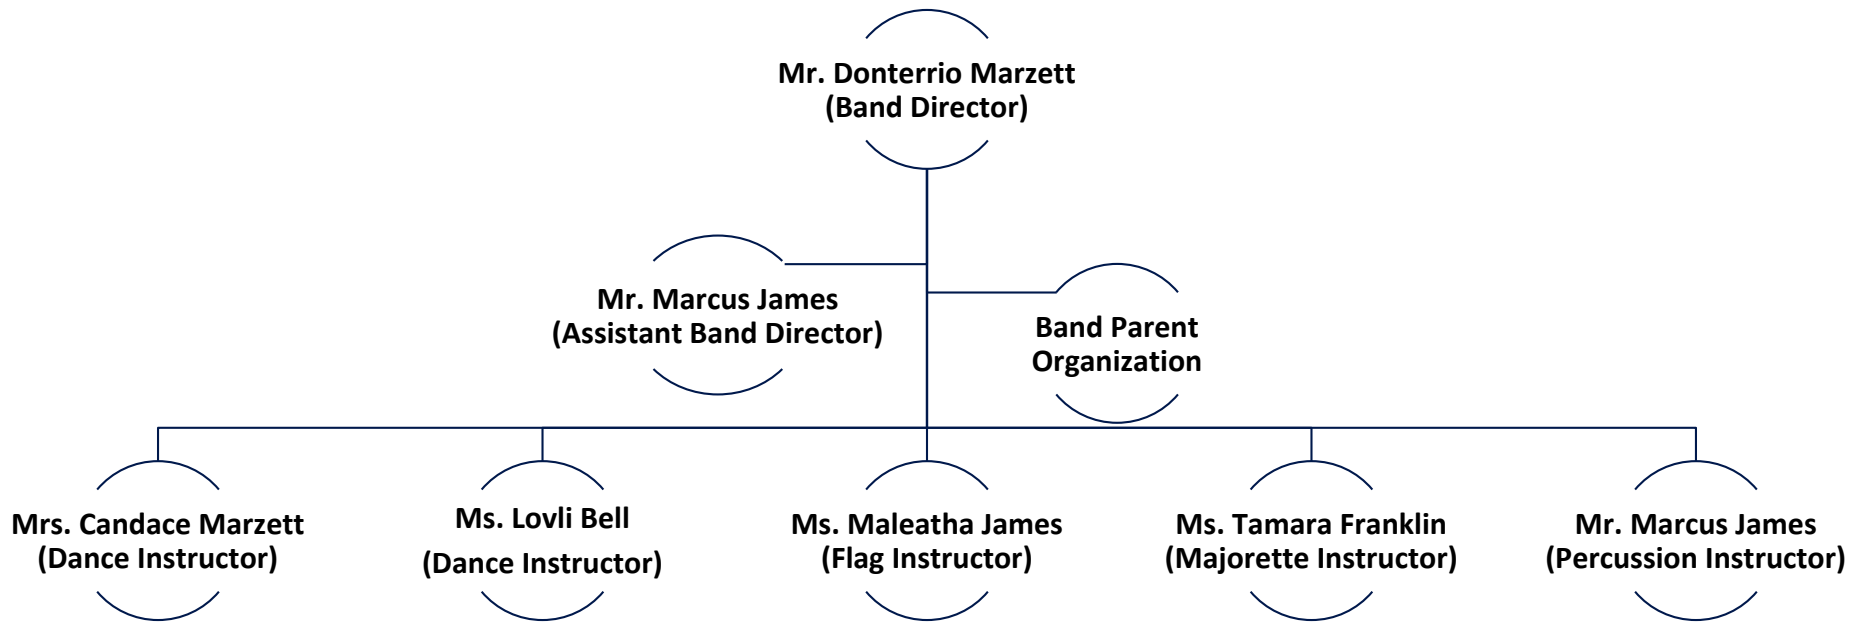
Mr. Donterrio Marzett
(Band Director)

Mr. Marcus James
(Assistant Band Director)

Band Parent
Organization

Mrs. Candace Marzett
(Dance Instructor)

Ms. Lovli Bell
(Dance Instructor)

Ms. Maleatha James
(Flag Instructor)

Ms. Tamara Franklin
(Majorette Instructor)

Mr. Marcus James
(Percussion Instructor)